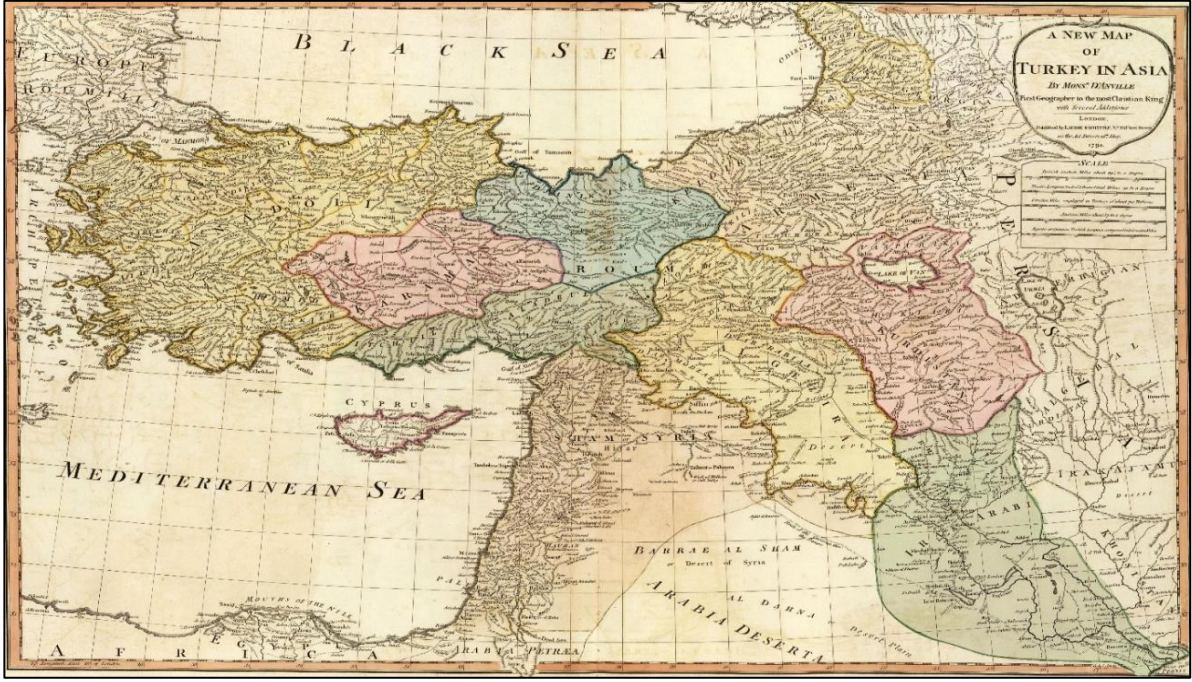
A NEW MAP
OF
TURKEY IN ASIA
BY MONSR. D'ANVILLE
First Geographer to the most Christian King
with Several Additions
LONDON.
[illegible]
1794.

SCALE

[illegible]

BLACK SEA

EUROPE
ROUMILI

ANADOLI

ROUM

ARMENIA

CYPRUS

MEDITERRANEAN SEA

SHAM SYRIA

BARRAE AL SHAM
Desert of Syria

ARABIA DESERTA

ARABIA PETRAEA

MOUTHS OF THE NILE

AFRICA

EGYPT

IRAK AJAMI

LAKE OF VAN

PERSIA

AL DAHNA